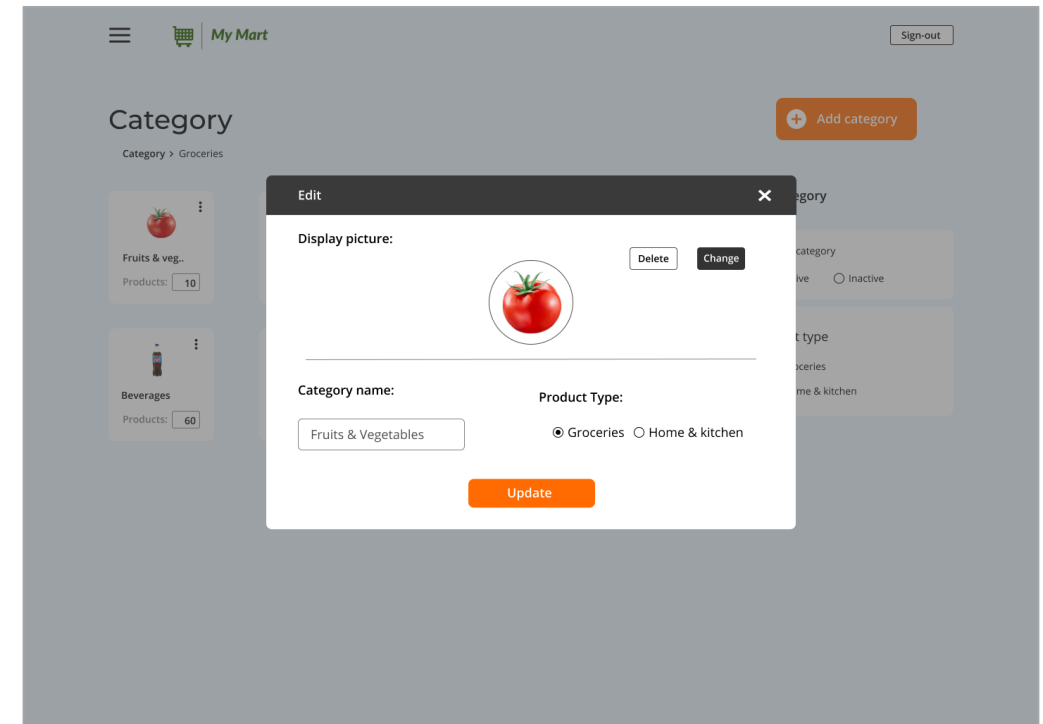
My Mart

Sign-out

Category

Add category

Category > Groceries

Fruits & veg..

Products: 10

Beverages

Products: 60

Edit

Display picture:

Delete

Change

Category name:

Fruits & Vegetables

Product Type:

Groceries Home & kitchen

Update

egory

category

ive Inactive

t type

oceries

me & kitchen